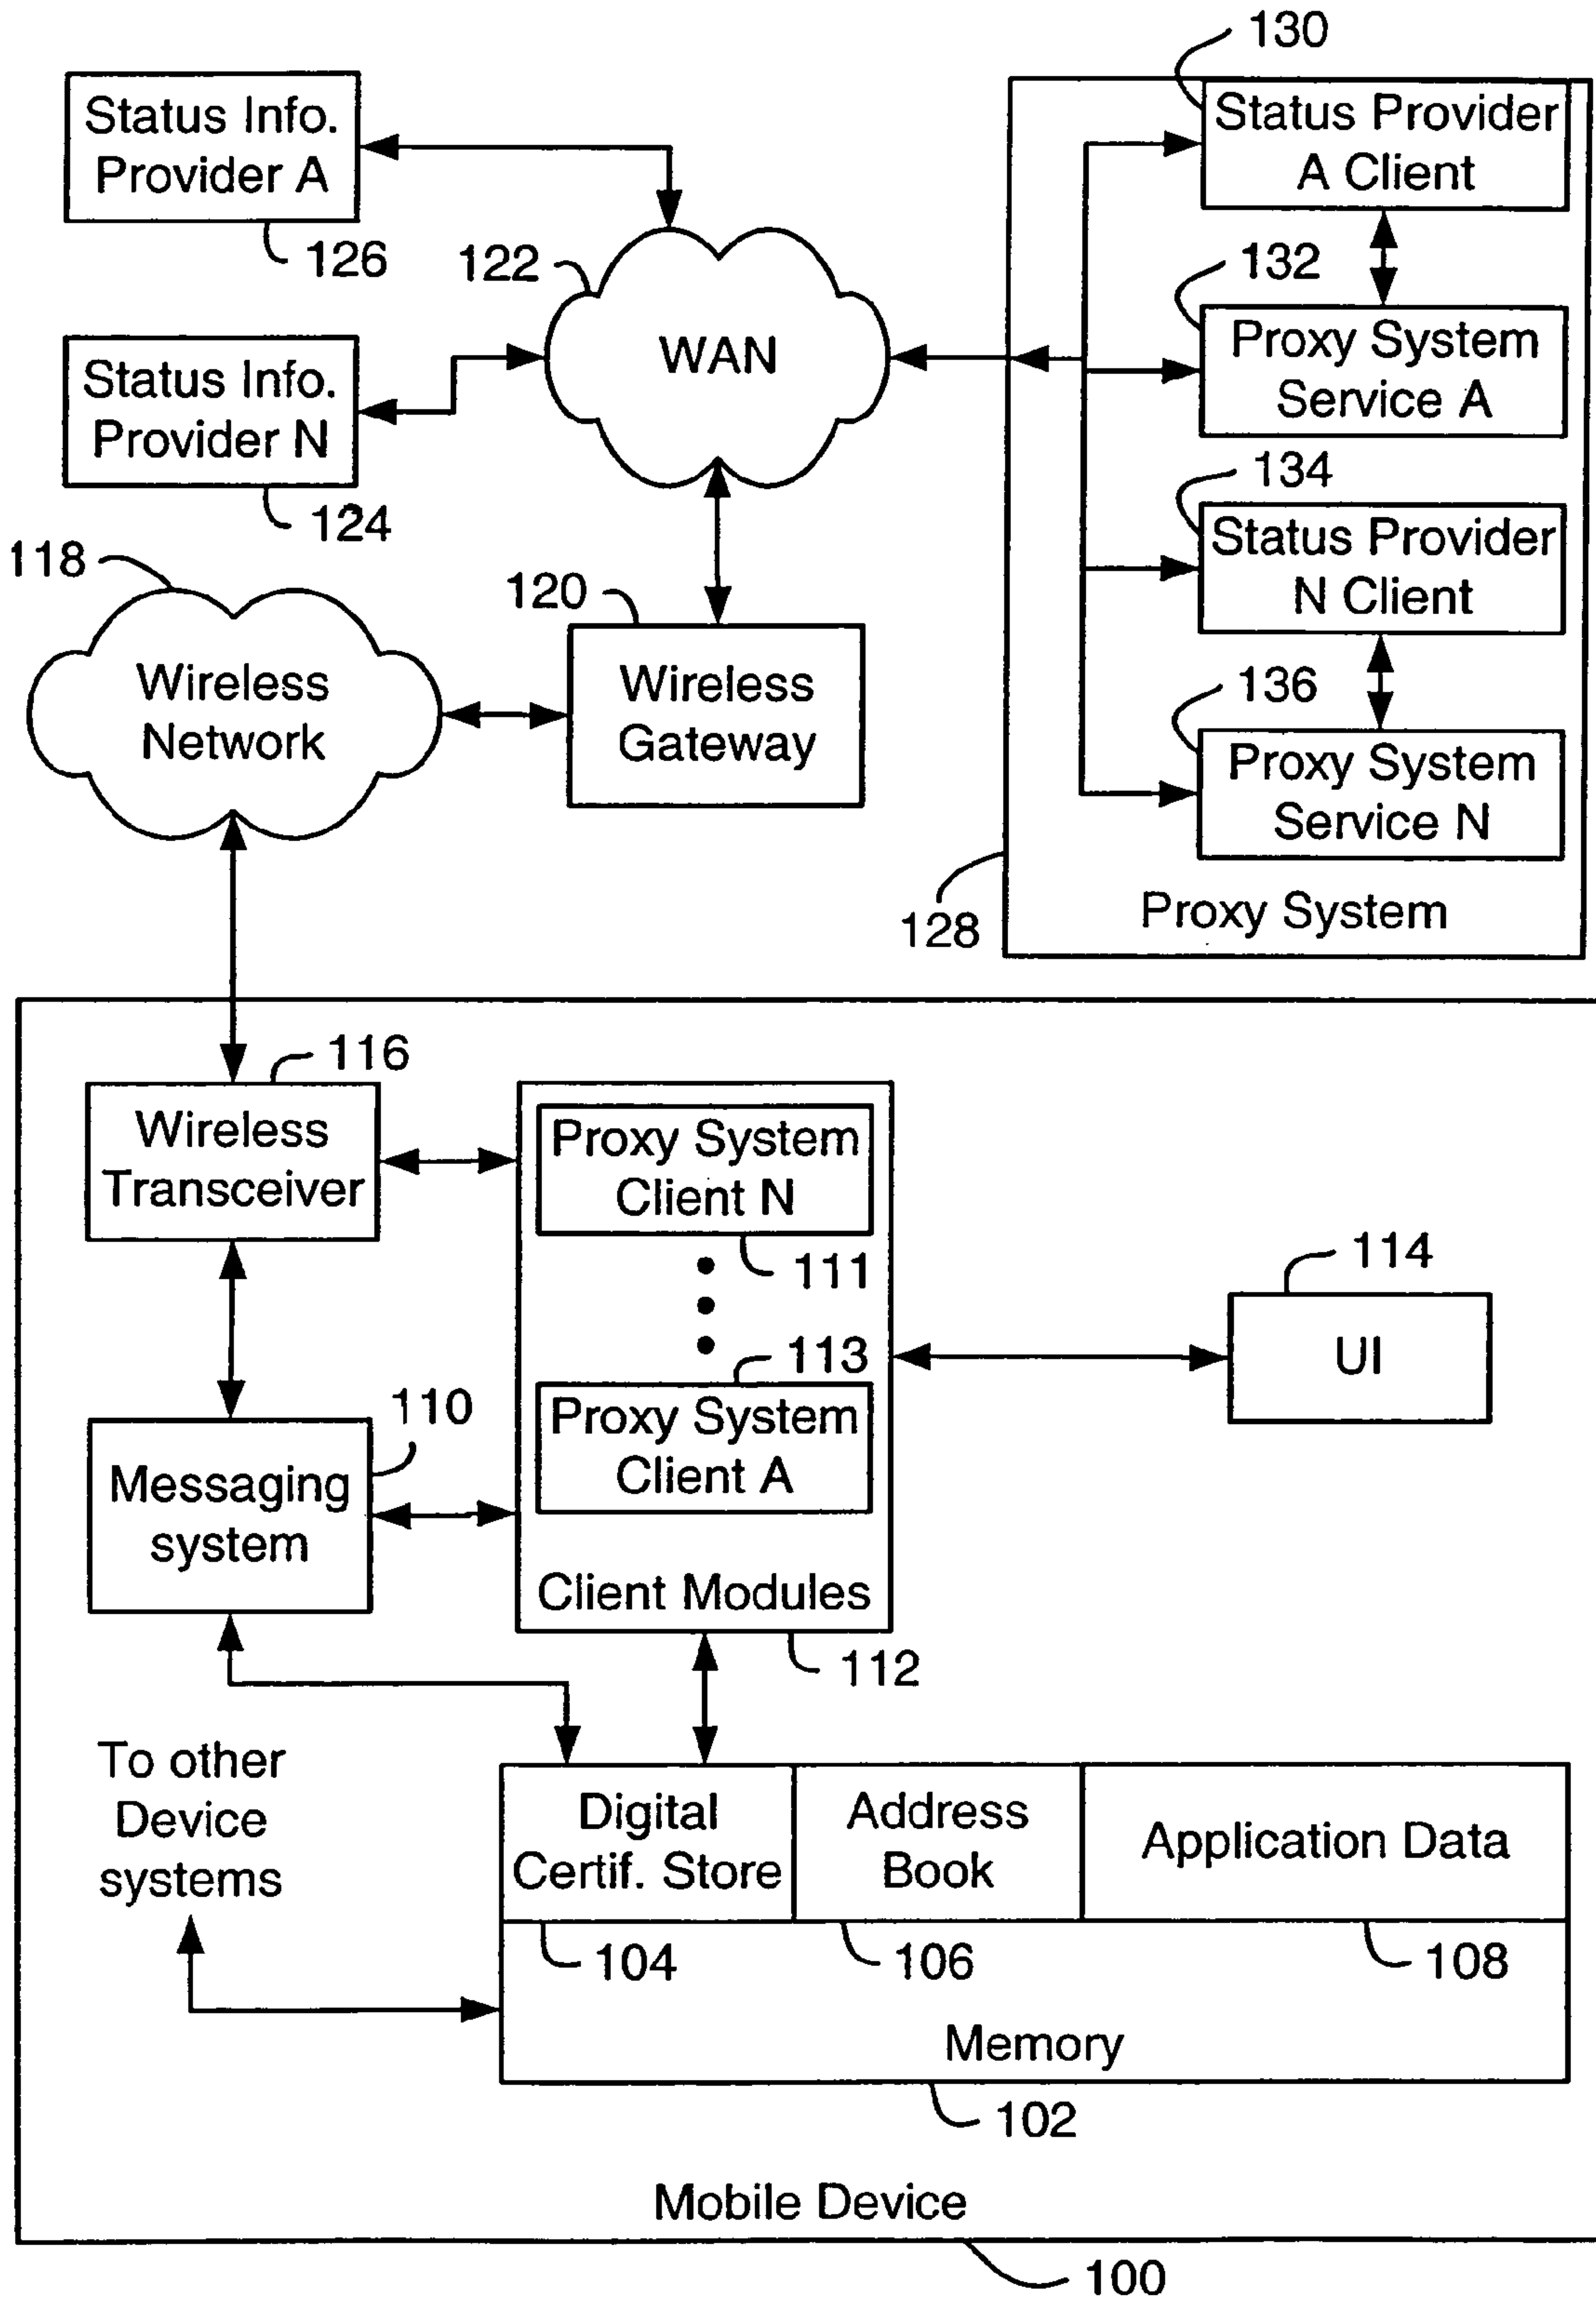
130
Status Info. Provider A
126
122
WAN
Status Provider A Client
132
Proxy System Service A
Status Info. Provider N
124
134
Status Provider N Client
118
120
136
Wireless Network
Wireless Gateway
Proxy System Service N
128
Proxy System
116
Wireless Transceiver
Proxy System Client N
111
114
113
UI
110
Proxy System Client A
Messaging system
Client Modules
112
To other Device systems
Digital Certif. Store
Address Book
Application Data
104
106
108
Memory
102
Mobile Device
100